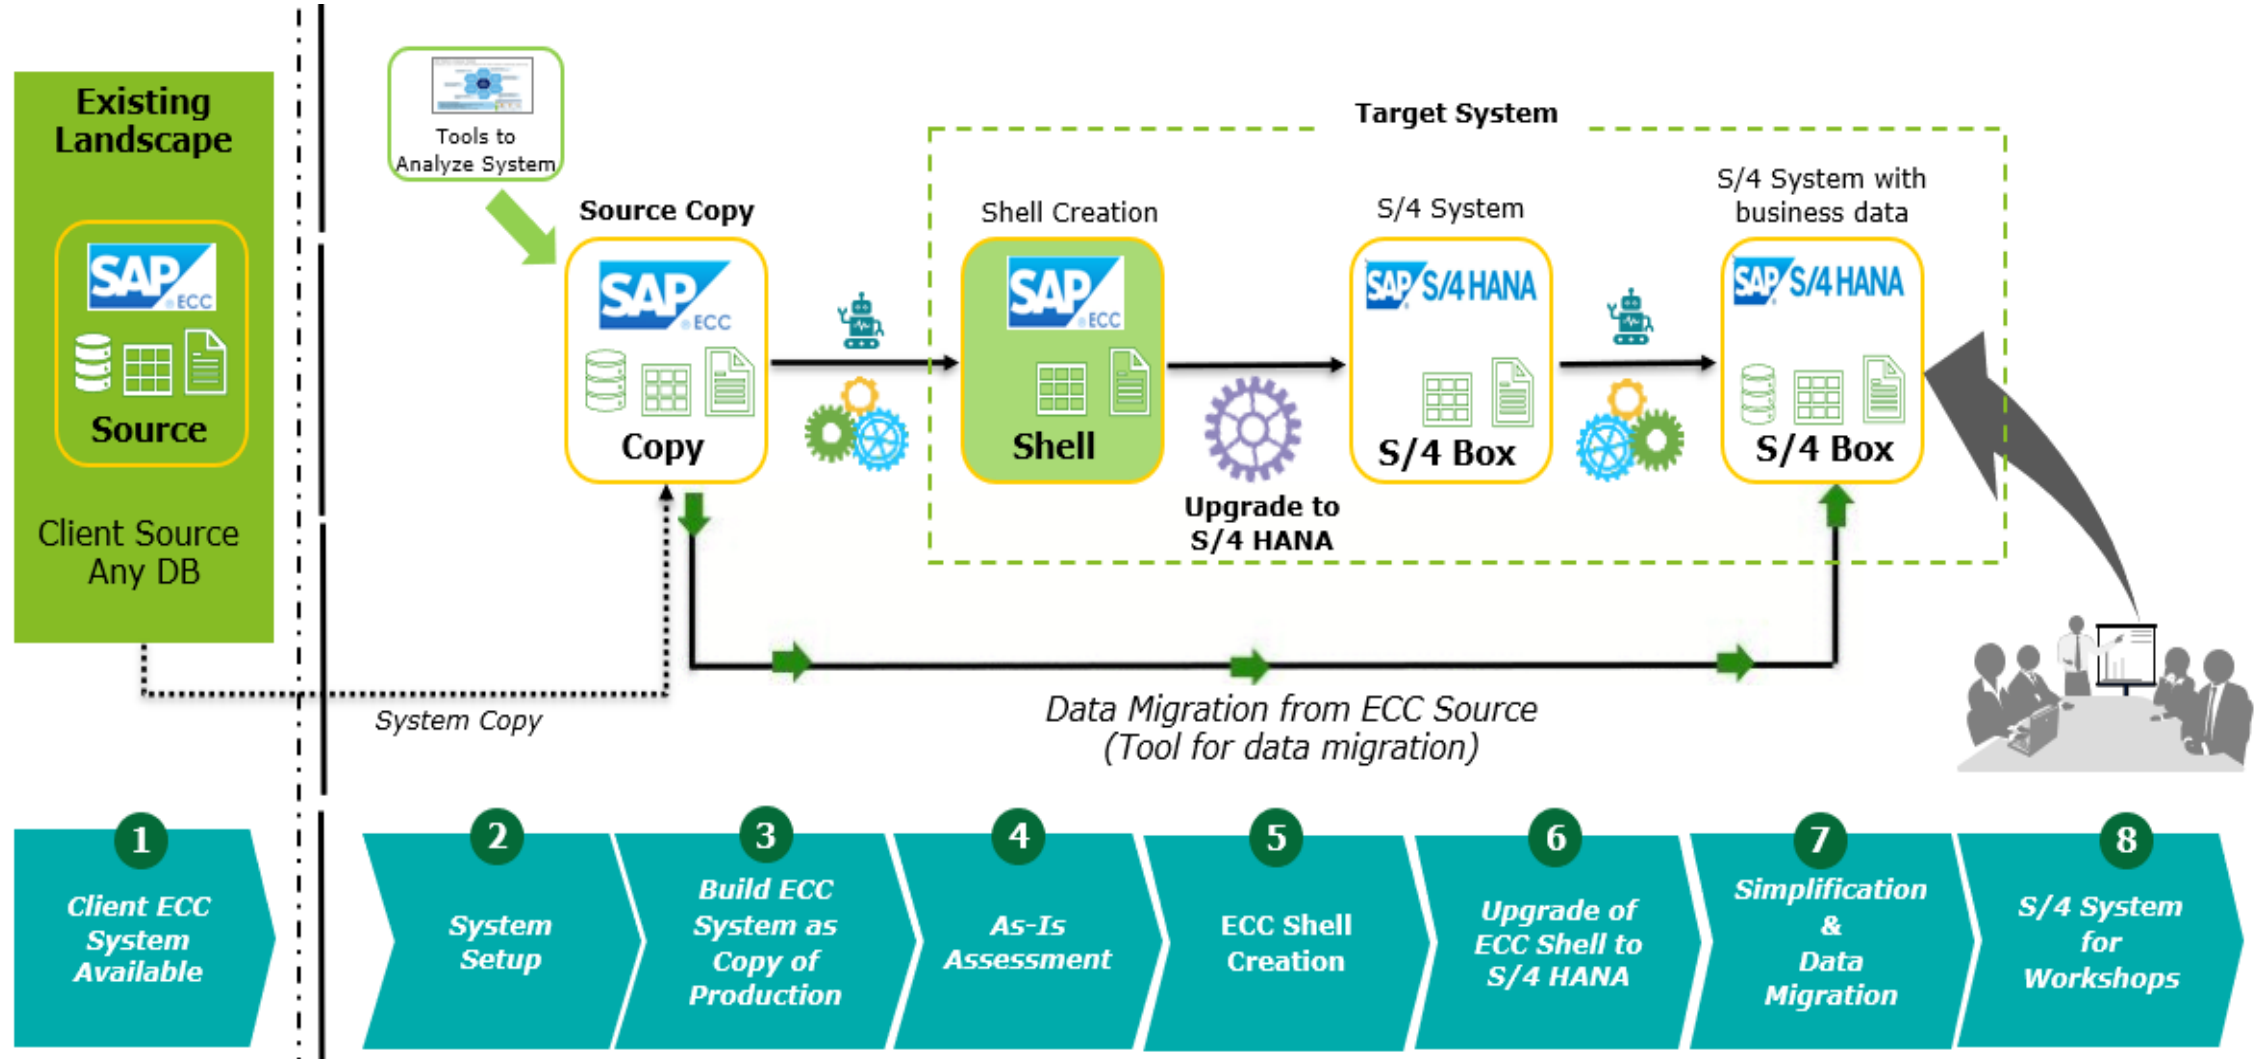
Existing Landscape

SAP ECC

Source

Client Source Any DB

Tools to Analyze System

Source Copy

SAP ECC

Copy

Target System

Shell Creation

SAP ECC

Shell

Upgrade to S/4 HANA

S/4 System

SAP S/4HANA

S/4 Box

S/4 System with business data

SAP S/4HANA

S/4 Box

System Copy

Data Migration from ECC Source (Tool for data migration)

1 Client ECC System Available

2 System Setup

3 Build ECC System as Copy of Production

4 As-Is Assessment

5 ECC Shell Creation

6 Upgrade of ECC Shell to S/4 HANA

7 Simplification & Data Migration

8 S/4 System for Workshops